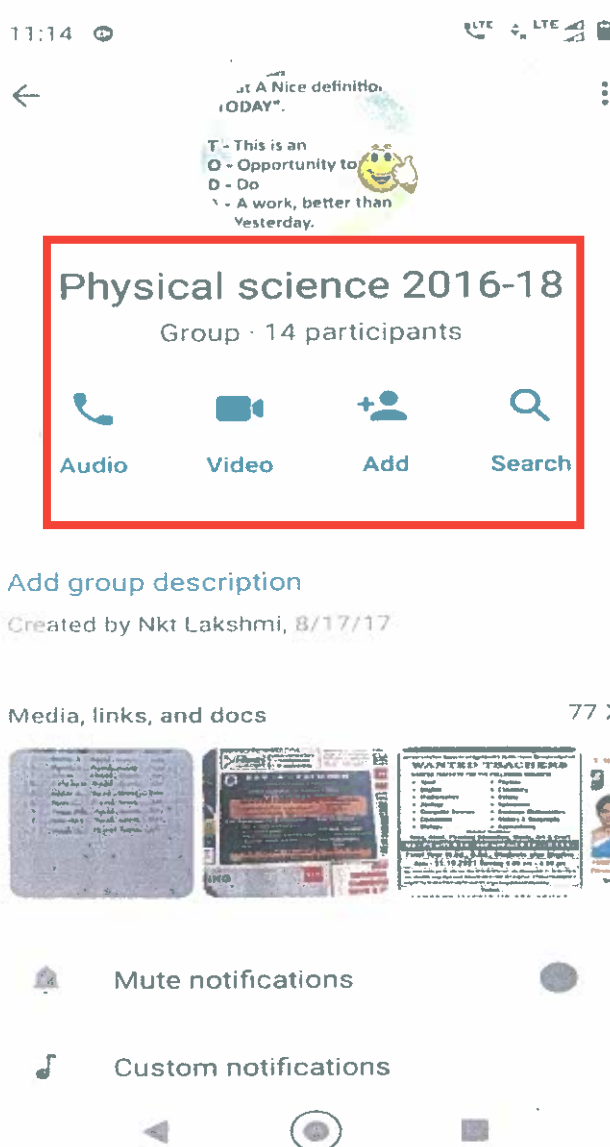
11:14

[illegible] A Nice definition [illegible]ODAY".

T - This is an
O - Opportunity to
D - Do
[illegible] - A work, better than Yesterday.

Physical science 2016-18

Group · 14 participants

Audio
Video
Add
Search

Add group description

Created by Nkt Lakshmi, 8/17/17

Media, links, and docs

77 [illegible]

WANTED TEACHERS

Mute notifications

Custom notifications